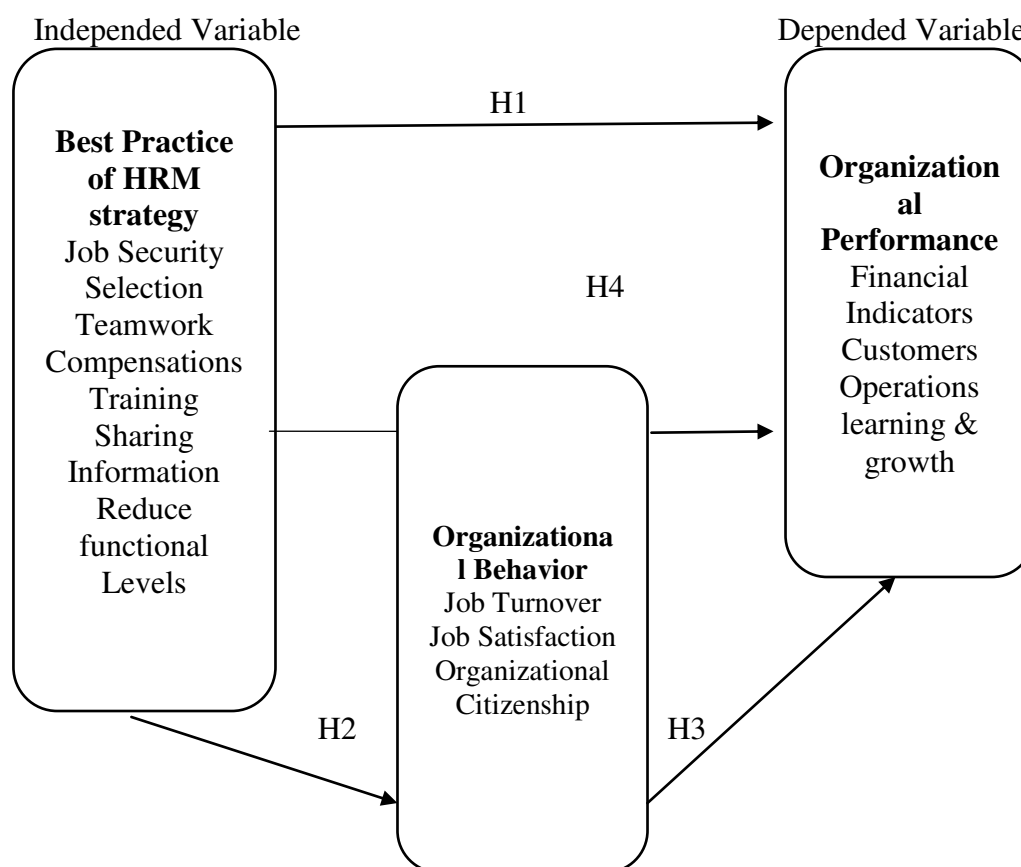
Independed Variable

Depended Variable

Best Practice of HRM strategy
Job Security
Selection
Teamwork
Compensations
Training
Sharing Information
Reduce functional Levels

H1

Organization al Performance
Financial Indicators
Customers
Operations
learning & growth

H4

Organizationa l Behavior
Job Turnover
Job Satisfaction
Organizational Citizenship

H2

H3